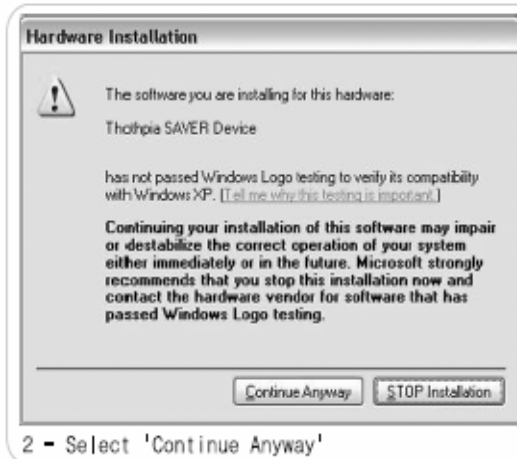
Hardware Installation

The software you are installing for this hardware:

Thothpia SAVER Device

has not passed Windows Logo testing to verify its compatibility with Windows XP. (Tell me why this testing is important.)

Continuing your installation of this software may impair or destabilize the correct operation of your system either immediately or in the future. Microsoft strongly recommends that you stop this installation now and contact the hardware vendor for software that has passed Windows Logo testing.

Continue Anyway | STOP Installation

2 - Select 'Continue Anyway'